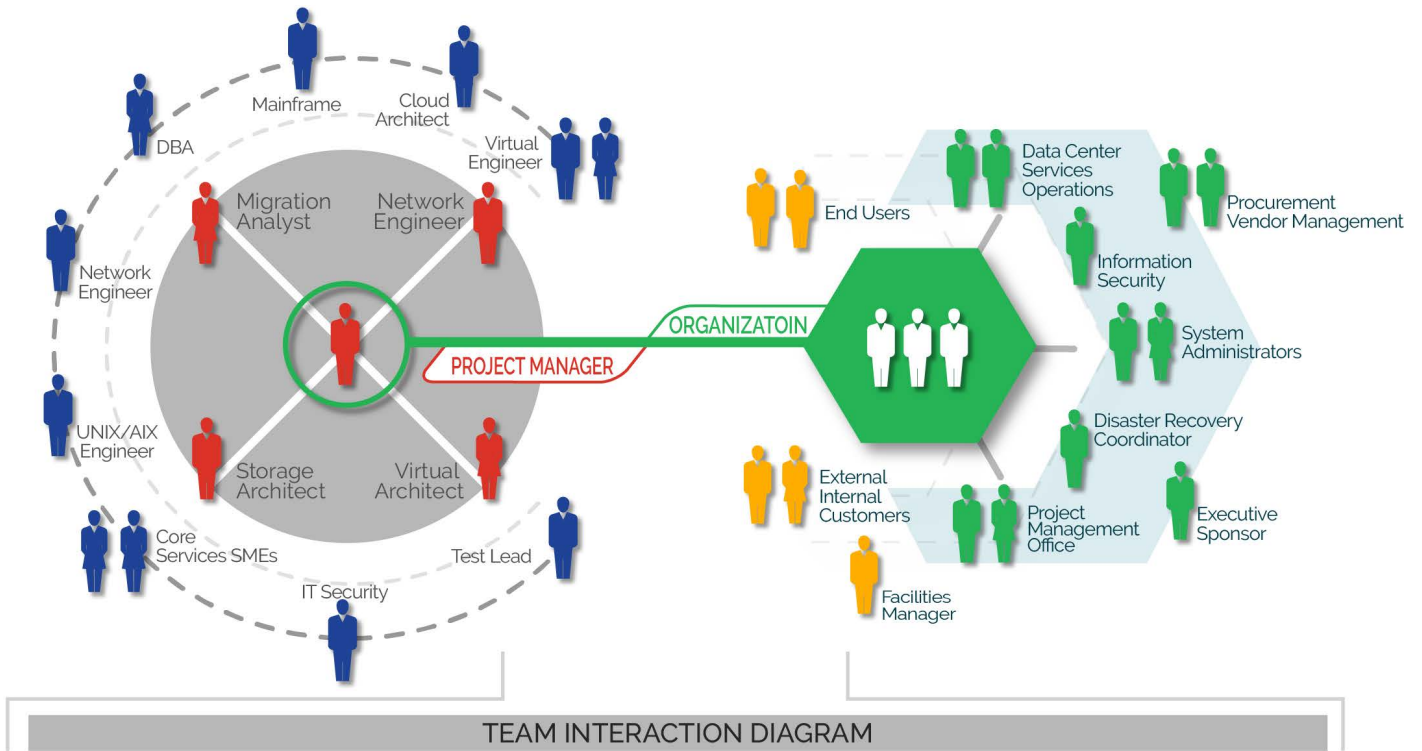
Mainframe

Cloud Architect

Virtual Engineer

DBA

Migration Analyst

Network Engineer

Network Engineer

UNIX/AIX Engineer

Storage Architect

Virtual Architect

Core Services SMEs

Test Lead

IT Security

PROJECT MANAGER

ORGANIZATOIN

End Users

Data Center Services Operations

Procurement Vendor Management

Information Security

System Administrators

Disaster Recovery Coordinator

External Internal Customers

Project Management Office

Executive Sponsor

Facilities Manager

TEAM INTERACTION DIAGRAM